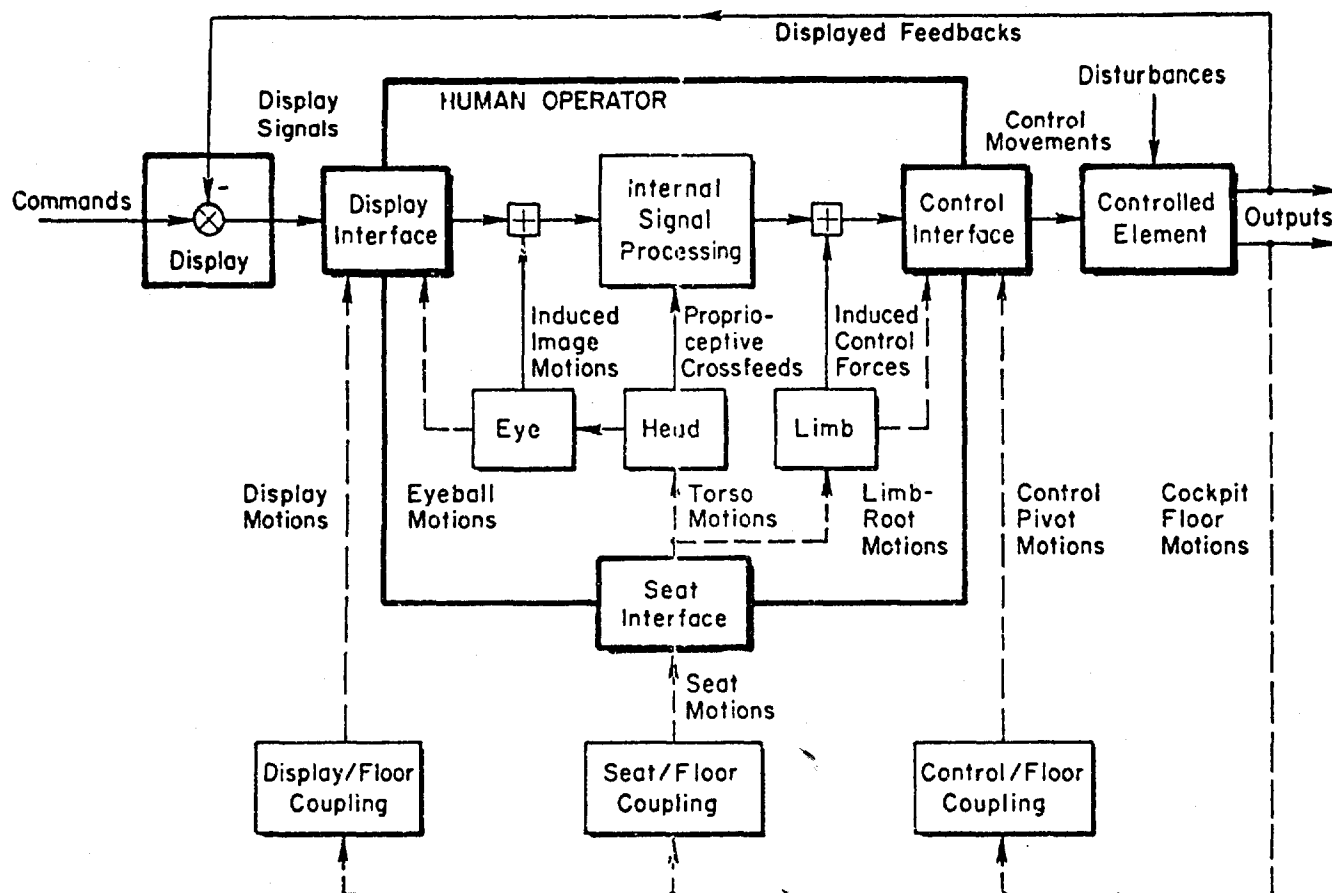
Displayed Feedbacks

Disturbances

Display Signals

HUMAN OPERATOR

Control Movements

Commands

-

Display

Display Interface

Internal Signal Processing

Control Interface

Controlled Element

Outputs

Induced Image Motions

Proprioceptive Crossfeeds

Induced Control Forces

Eye

Head

Limb

Display Motions

Eyeball Motions

Torso Motions

Limb-Root Motions

Control Pivot Motions

Cockpit Floor Motions

Seat Interface

Seat Motions

Display/Floor Coupling

Seat/Floor Coupling

Control/Floor Coupling